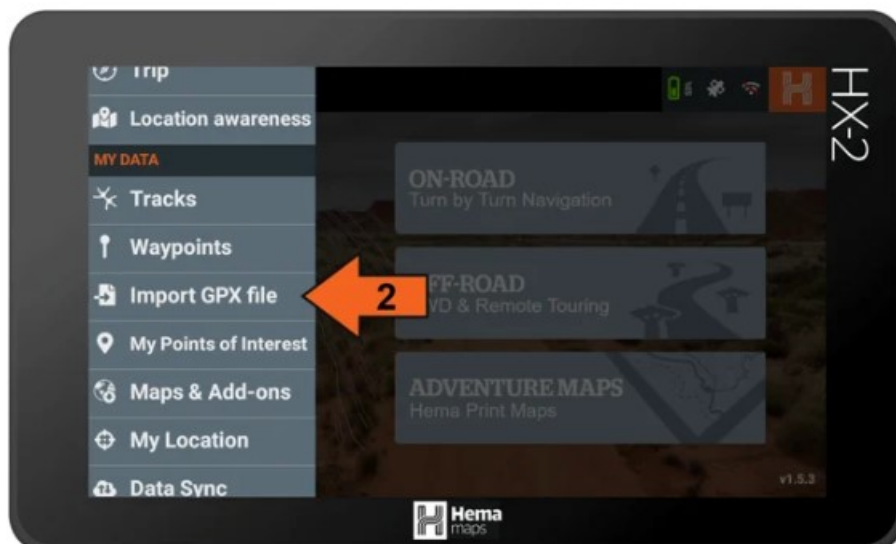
Trip
Location awareness
MY DATA
Tracks
Waypoints
Import GPX file
My Points of Interest
Maps & Add-ons
My Location
Data Sync

HX-2

ON-ROAD
Turn by Turn Navigation

2

FF-ROAD
VD & Remote Touring

ADVENTURE MAPS
Hema Print Maps

v1.5.3

Hema maps